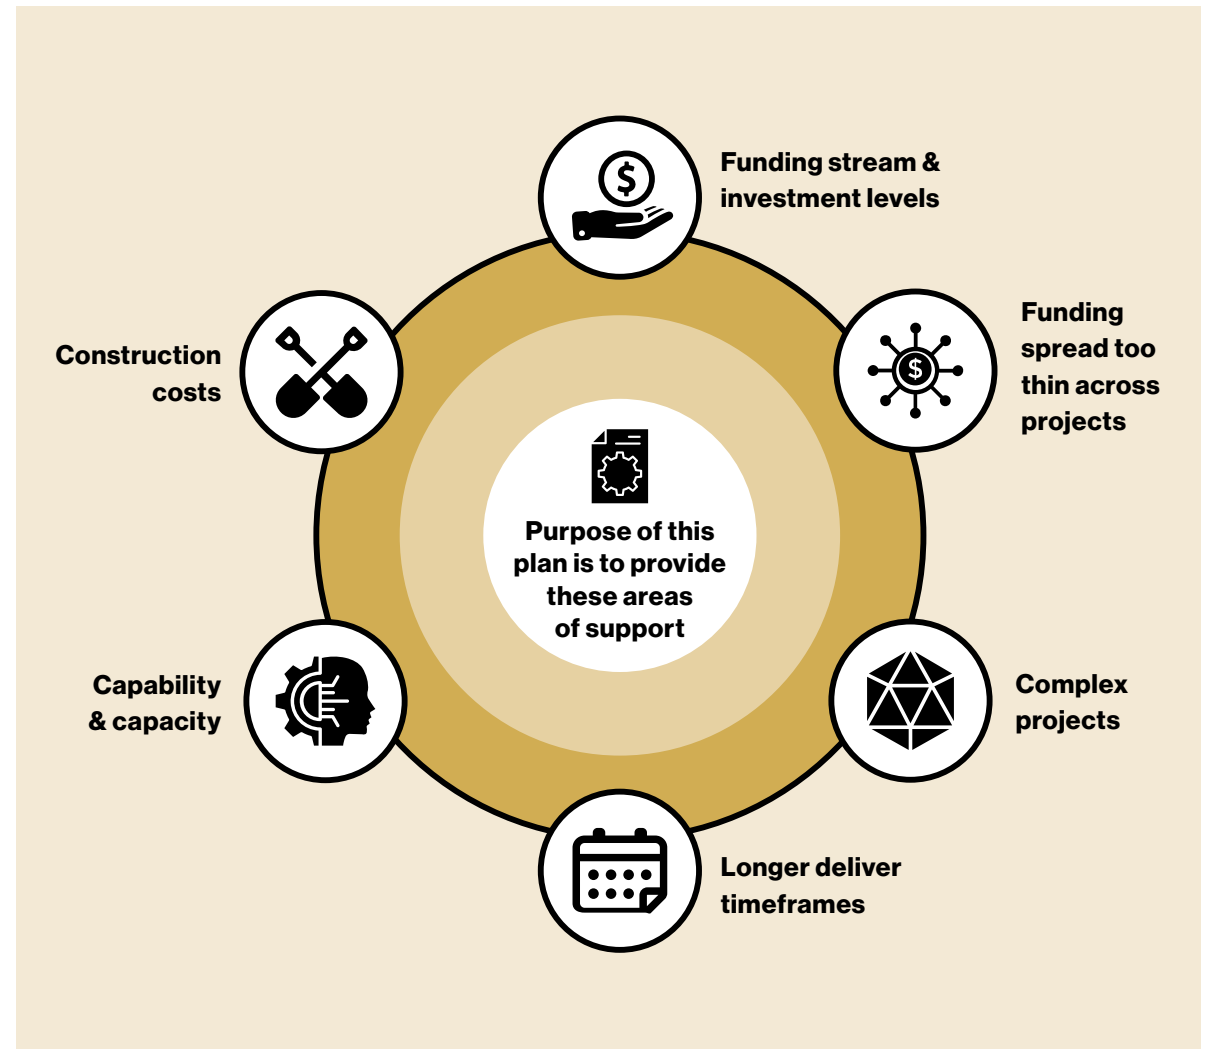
Purpose of this plan is to provide these areas of support

Funding stream & investment levels

Funding spread too thin across projects

Complex projects

Longer deliver timeframes

Capability & capacity

Construction costs